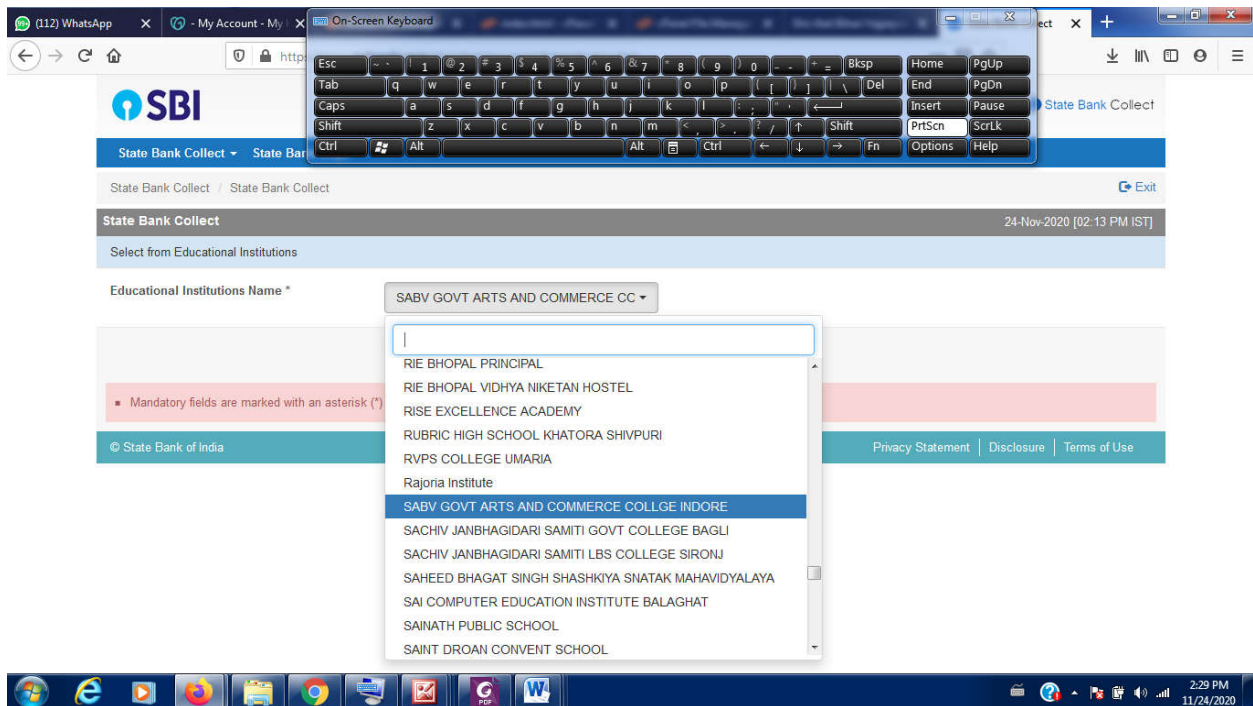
(112) WhatsApp
- My Account - My
On-Screen Keyboard
ect

Esc ~ ` ! 1 @ 2 # 3 $ 4 % 5 ^ 6 & 7 * 8 ( 9 ) 0 _ - + = Bksp Home PgUp
Tab q w e r t y u i o p { [ } ] | \ Del End PgDn
Caps a s d f g h j k l : ; " ' Insert Pause
Shift z x c v b n m < , > . ? / ↑ Shift PrtScn ScrLk
Ctrl Alt Alt Ctrl ← ↓ → Fn Options Help

SBI
State Bank Collect

State Bank Collect ▾ State Bar

State Bank Collect / State Bank Collect
Exit

State Bank Collect
24-Nov-2020 [02:13 PM IST]

Select from Educational Institutions

Educational Institutions Name *
SABV GOVT ARTS AND COMMERCE CC ▾

RIE BHOPAL PRINCIPAL
RIE BHOPAL VIDHYA NIKETAN HOSTEL
RISE EXCELLENCE ACADEMY
RUBRIC HIGH SCHOOL KHATORA SHIVPURI
RVPS COLLEGE UMARIA
Rajoria Institute
SABV GOVT ARTS AND COMMERCE COLLGE INDORE
SACHIV JANBHAGIDARI SAMITI GOVT COLLEGE BAGLI
SACHIV JANBHAGIDARI SAMITI LBS COLLEGE SIRONJ
SAHEED BHAGAT SINGH SHASHKIYA SNATAK MAHAVIDYALAYA
SAI COMPUTER EDUCATION INSTITUTE BALAGHAT
SAINATH PUBLIC SCHOOL
SAINT DROAN CONVENT SCHOOL

Mandatory fields are marked with an asterisk (*)

© State Bank of India
Privacy Statement | Disclosure | Terms of Use

2:29 PM
11/24/2020